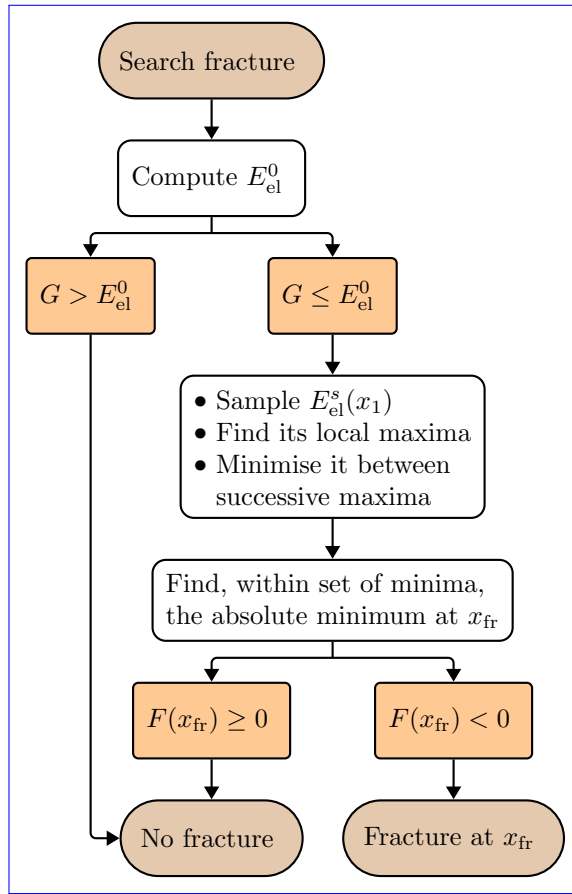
Search fracture

Compute $E_{\mathrm{el}}^{0}$

$G > E_{\mathrm{el}}^{0}$

$G \leq E_{\mathrm{el}}^{0}$

• Sample $E_{\mathrm{el}}^{s}(x_1)$
• Find its local maxima
• Minimise it between successive maxima

Find, within set of minima, the absolute minimum at $x_{\mathrm{fr}}$

$F(x_{\mathrm{fr}}) \geq 0$

$F(x_{\mathrm{fr}}) < 0$

No fracture

Fracture at $x_{\mathrm{fr}}$